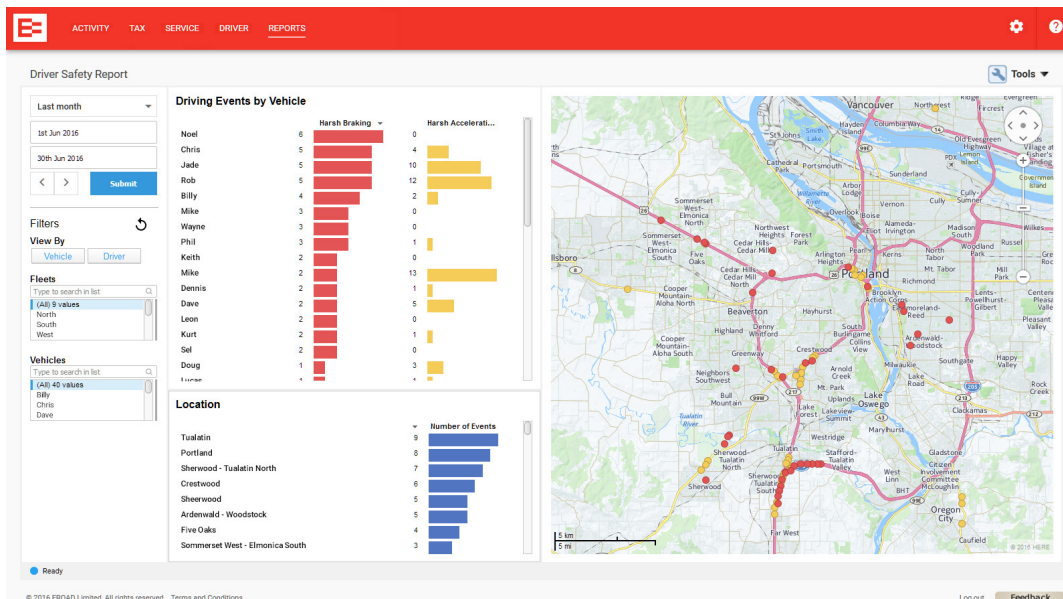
ACTIVITY TAX SERVICE DRIVER REPORTS

Driver Safety Report

Tools

Last month

1st Jun 2016

30th Jun 2016

Submit

Filters

View By

Vehicle Driver

Fleets

Type to search in list

(All) 9 values
North
South
West

Vehicles

Type to search in list

(All) 40 values
Billy
Chris
Dave

Driving Events by Vehicle

| | Harsh Braking | Harsh Accelerati... |
|---|---|---|
| Noel | 6 | 0 |
| Chris | 5 | 4 |
| Jade | 5 | 10 |
| Rob | 5 | 12 |
| Billy | 4 | 2 |
| Mike | 3 | 0 |
| Wayne | 3 | 0 |
| Phil | 3 | 1 |
| Keith | 2 | 0 |
| Mike | 2 | 13 |
| Dennis | 2 | 1 |
| Dave | 2 | 5 |
| Leon | 2 | 0 |
| Kurt | 2 | 1 |
| Sel | 2 | 0 |
| Doug | 1 | 3 |
| Lucas | | |

Location

| | Number of Events |
|---|---|
| Tualatin | 9 |
| Portland | 8 |
| Sherwood - Tualatin North | 7 |
| Crestwood | 6 |
| Sheerwood | 5 |
| Ardenwald - Woodstock | 5 |
| Five Oaks | 4 |
| Sommerset West - Elmonica South | 3 |

Vancouver Portland Beaverton Tualatin Sherwood Lake Oswego Milwaukie Gresham Oregon City Gladstone Clackamas Happy Valley Hillsboro Tigard West Linn Wilsonville Far West Stafford Durham Bull Mountain Metzger Cedar Mill Five Oaks Cooper Mountain Aloha North Highland Raleigh Hills Garden Home Maplewood Arlington Heights Hayhurst Crestwood Southgate Lents Powellhurst-Gilbert Pleasant Valley Parkrose Madison South Woodland Park Russell Mill Park Centennial Rock Creek Damascus Caufield Mt. Tabor Kerns Richmond Brooklyn Sellwood Sunderland Cully Sumner Alameda Irvington Vernon Overlook Arbor Lodge Linnton Northwest Heights Forest Park Cathedral Park Hayden Island Northwest Fircrest Old Evergreen Highway Lemon Ridge Covenant Island Citizen Involvement Committee McLoughlin Lake Road Ardenwald Woodstock Eastmoreland Reed Maryhurst Westridge Uplands Lakeview Summit Mt. Park Collins View Greenway Neighbors Southwest Somerset West Elmonica South Tualatin River Willamette River Columbia Way Smith Lake

5 km
5 mi
© 2016 HERE

Ready

© 2016 EROAD Limited. All rights reserved. Terms and Conditions

Log out Feedback